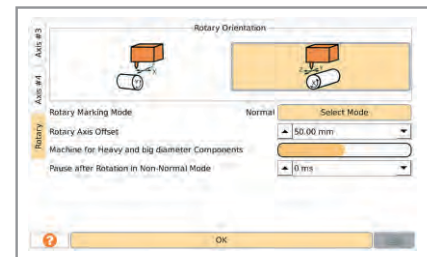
Axis #3

Axis #4

Rotary

Rotary Orientation

Y

X

Z

Y

Rotary Marking Mode

Normal

Select Mode

Rotary Axis Offset

50.00 mm

Machine for Heavy and big diameter Components

Pause after Rotation in Non-Normal Mode

0 ms

?

OK